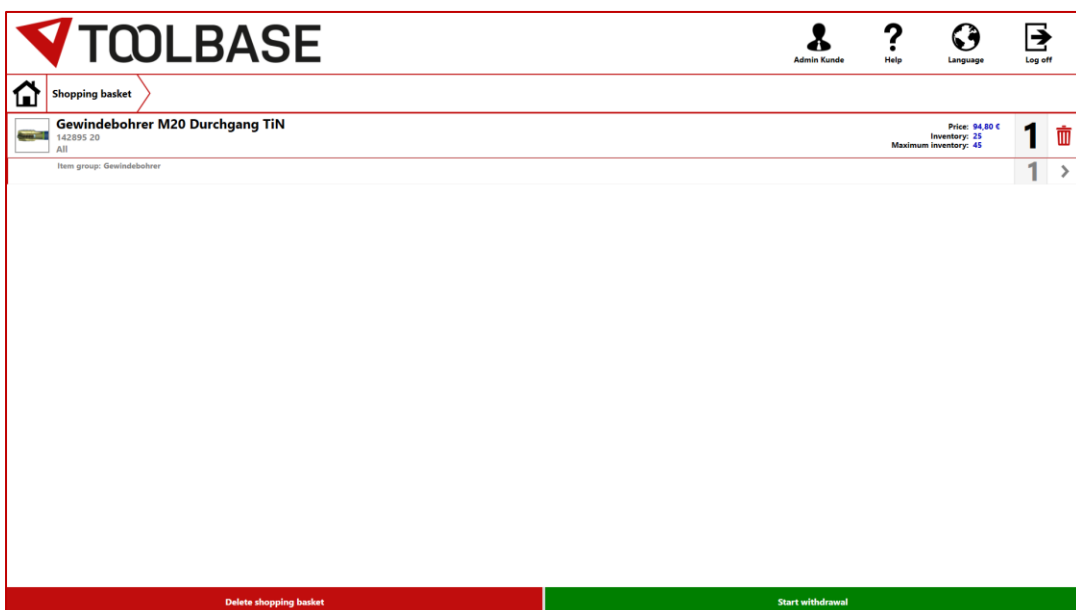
TOOLBASE

Admin Kunde

Help

Language

Log off

Shopping basket

Gewindebohrer M20 Durchgang TiN
142895 20
All

Price: 94,80 €
Inventory: 25
Maximum inventory: 45

1

Item group: Gewindebohrer

1

Delete shopping basket

Start withdrawal